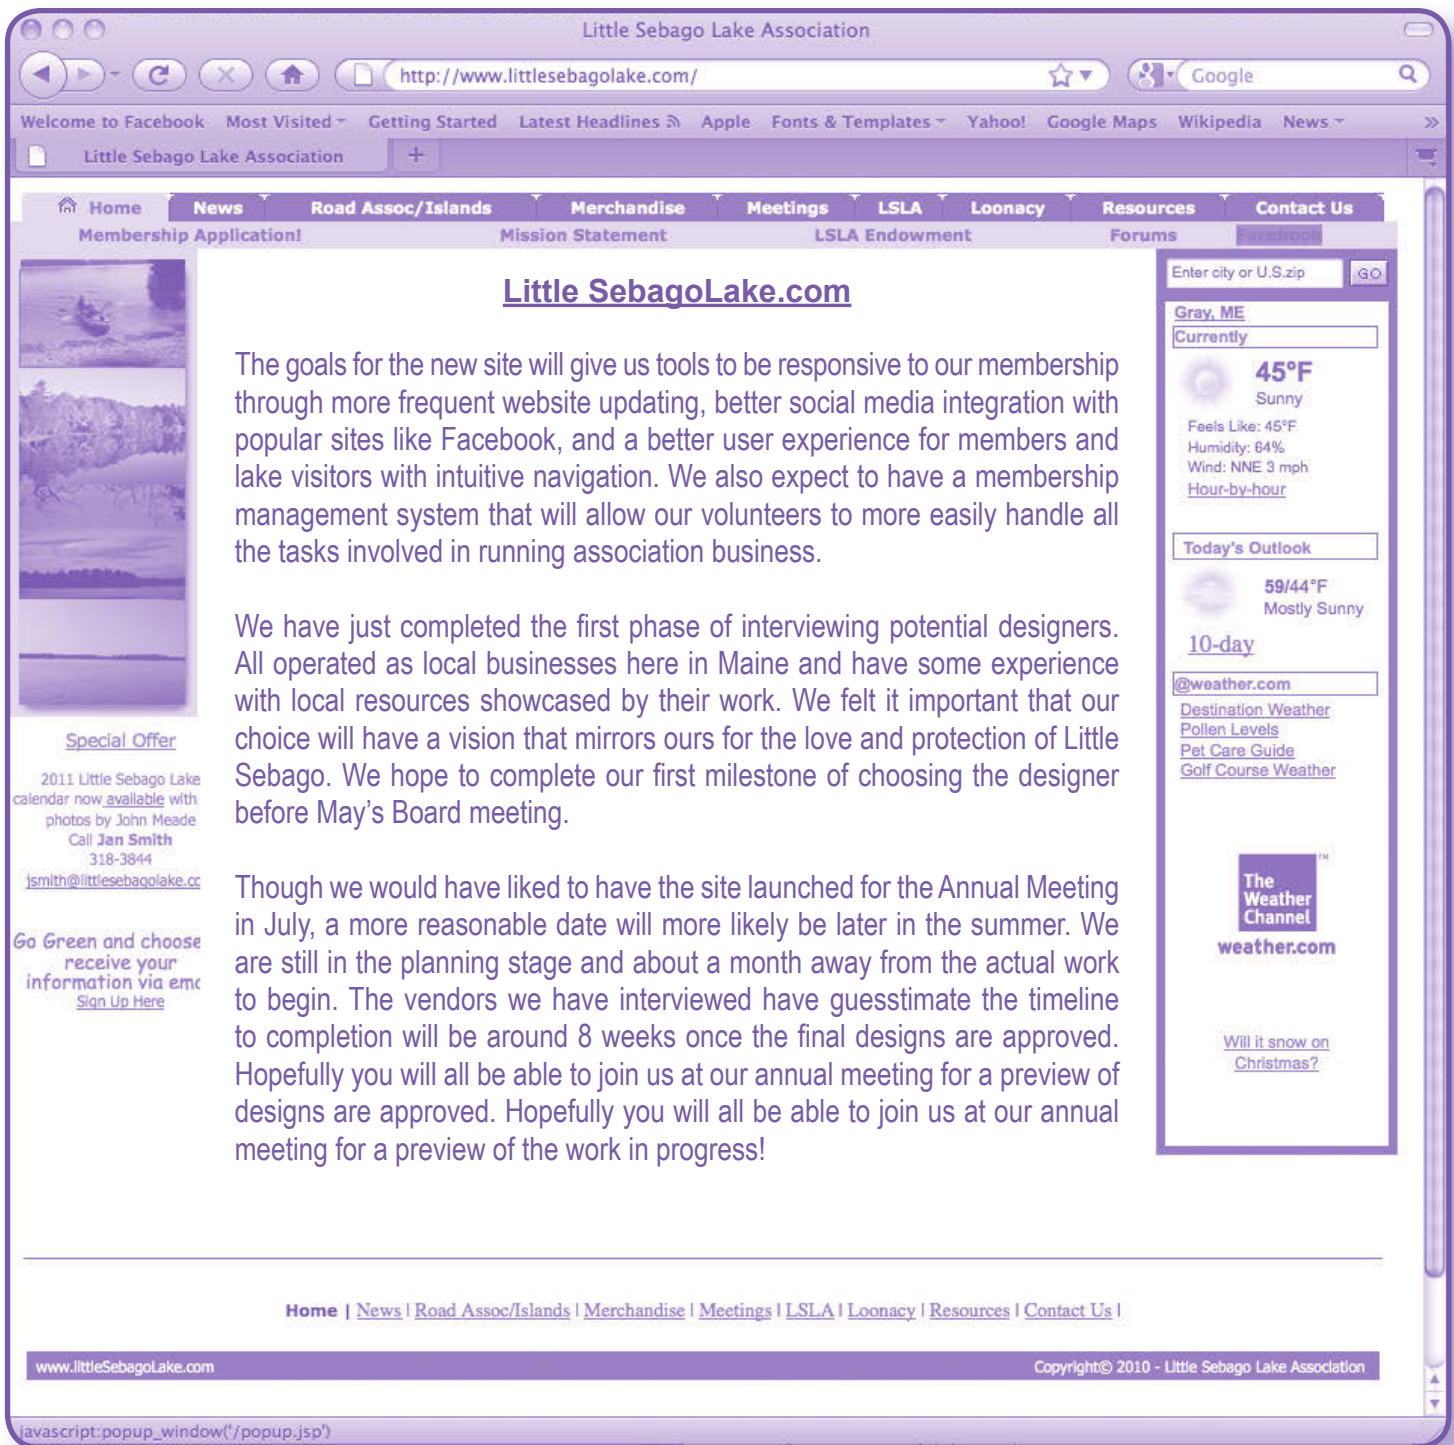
Little Sebago Lake Association

http://www.littlesebagolake.com/

Google

Welcome to Facebook Most Visited Getting Started Latest Headlines Apple Fonts & Templates Yahoo! Google Maps Wikipedia News

Little Sebago Lake Association

Home News Road Assoc/Islands Merchandise Meetings LSLA Loonacy Resources Contact Us

Membership Application! Mission Statement LSLA Endowment Forums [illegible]

Little SebagoLake.com

The goals for the new site will give us tools to be responsive to our membership through more frequent website updating, better social media integration with popular sites like Facebook, and a better user experience for members and lake visitors with intuitive navigation. We also expect to have a membership management system that will allow our volunteers to more easily handle all the tasks involved in running association business.

We have just completed the first phase of interviewing potential designers. All operated as local businesses here in Maine and have some experience with local resources showcased by their work. We felt it important that our choice will have a vision that mirrors ours for the love and protection of Little Sebago. We hope to complete our first milestone of choosing the designer before May's Board meeting.

Though we would have liked to have the site launched for the Annual Meeting in July, a more reasonable date will more likely be later in the summer. We are still in the planning stage and about a month away from the actual work to begin. The vendors we have interviewed have guesstimate the timeline to completion will be around 8 weeks once the final designs are approved. Hopefully you will all be able to join us at our annual meeting for a preview of designs are approved. Hopefully you will all be able to join us at our annual meeting for a preview of the work in progress!

Special Offer

2011 Little Sebago Lake calendar now available with photos by John Meade Call Jan Smith 318-3844 jsmith@littlesebagolake.cc

Go Green and choose receive your information via emc Sign Up Here

Enter city or U.S.zip GO

Gray, ME
Currently
45°F
Sunny
Feels Like: 45°F
Humidity: 64%
Wind: NNE 3 mph
Hour-by-hour

Today's Outlook
59/44°F
Mostly Sunny
10-day

@weather.com
Destination Weather
Pollen Levels
Pet Care Guide
Golf Course Weather

The Weather Channel
weather.com

Will it snow on Christmas?

Home | News | Road Assoc/Islands | Merchandise | Meetings | LSLA | Loonacy | Resources | Contact Us |

www.littleSebagoLake.com Copyright© 2010 - Little Sebago Lake Association

javascript:popup_window('/popup.jsp')